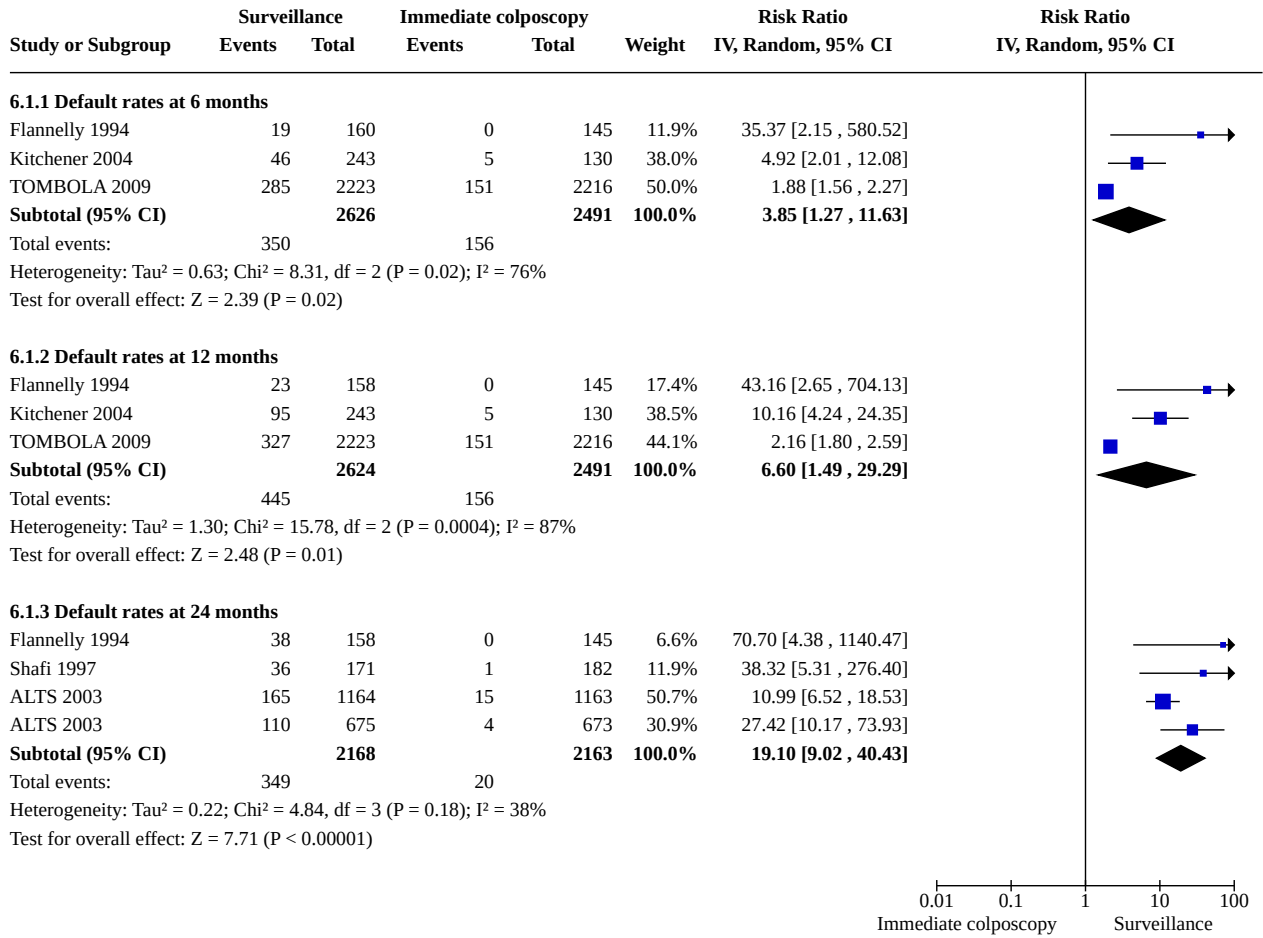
| Study or Subgroup | Surveillance Events | Surveillance Total | Immediate colposcopy Events | Immediate colposcopy Total | Weight | Risk Ratio IV, Random, 95% CI | Risk Ratio IV, Random, 95% CI |
|---|---|---|---|---|---|---|---|
| **6.1.1 Default rates at 6 months** | | | | | | | |
| Flannelly 1994 | 19 | 160 | 0 | 145 | 11.9% | 35.37 [2.15 , 580.52] | |
| Kitchener 2004 | 46 | 243 | 5 | 130 | 38.0% | 4.92 [2.01 , 12.08] | |
| TOMBOLA 2009 | 285 | 2223 | 151 | 2216 | 50.0% | 1.88 [1.56 , 2.27] | |
| **Subtotal (95% CI)** | | **2626** | | **2491** | **100.0%** | **3.85 [1.27 , 11.63]** | |
| Total events: | 350 | | 156 | | | | |
| Heterogeneity: Tau² = 0.63; Chi² = 8.31, df = 2 (P = 0.02); I² = 76% | | | | | | | |
| Test for overall effect: Z = 2.39 (P = 0.02) | | | | | | | |
| **6.1.2 Default rates at 12 months** | | | | | | | |
| Flannelly 1994 | 23 | 158 | 0 | 145 | 17.4% | 43.16 [2.65 , 704.13] | |
| Kitchener 2004 | 95 | 243 | 5 | 130 | 38.5% | 10.16 [4.24 , 24.35] | |
| TOMBOLA 2009 | 327 | 2223 | 151 | 2216 | 44.1% | 2.16 [1.80 , 2.59] | |
| **Subtotal (95% CI)** | | **2624** | | **2491** | **100.0%** | **6.60 [1.49 , 29.29]** | |
| Total events: | 445 | | 156 | | | | |
| Heterogeneity: Tau² = 1.30; Chi² = 15.78, df = 2 (P = 0.0004); I² = 87% | | | | | | | |
| Test for overall effect: Z = 2.48 (P = 0.01) | | | | | | | |
| **6.1.3 Default rates at 24 months** | | | | | | | |
| Flannelly 1994 | 38 | 158 | 0 | 145 | 6.6% | 70.70 [4.38 , 1140.47] | |
| Shafi 1997 | 36 | 171 | 1 | 182 | 11.9% | 38.32 [5.31 , 276.40] | |
| ALTS 2003 | 165 | 1164 | 15 | 1163 | 50.7% | 10.99 [6.52 , 18.53] | |
| ALTS 2003 | 110 | 675 | 4 | 673 | 30.9% | 27.42 [10.17 , 73.93] | |
| **Subtotal (95% CI)** | | **2168** | | **2163** | **100.0%** | **19.10 [9.02 , 40.43]** | |
| Total events: | 349 | | 20 | | | | |
| Heterogeneity: Tau² = 0.22; Chi² = 4.84, df = 3 (P = 0.18); I² = 38% | | | | | | | |
| Test for overall effect: Z = 7.71 (P < 0.00001) | | | | | | | |

0.01 0.1 1 10 100
Immediate colposcopy Surveillance